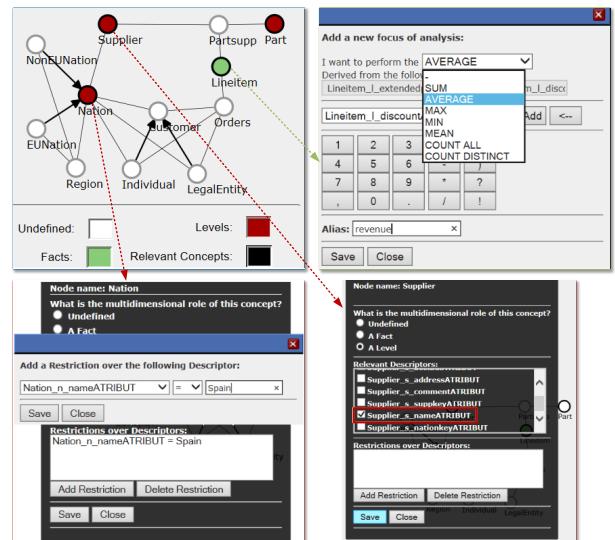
Supplier
Partsupp
Part
NonEUNation
Lineitem
Nation
Customer
Orders
EUNation
Region
Individual
LegalEntity

Undefined:
Levels:
Facts:
Relevant Concepts:

Add a new focus of analysis:
I want to perform the AVERAGE
Derived from the follo
Lineitem_l_extended
m_l_disco
-
SUM
AVERAGE
MAX
MIN
MEAN
COUNT ALL
COUNT DISTINCT
Lineitem_l_discount
Add
<--

| 1 | 2 | 3 | | |
|---|---|---|---|---|
| 4 | 5 | 6 | - | ( |
| 7 | 8 | 9 | * | ? |
| , | 0 | . | / | ! |

Alias: revenue
Save
Close

Node name: Nation
What is the multidimensional role of this concept?
Undefined
A Fact

Add a Restriction over the following Descriptor:
Nation_n_nameATRIBUT
=
Spain
Save
Close
Restrictions over Descriptors:
Nation_n_nameATRIBUT = Spain
Add Restriction
Delete Restriction
Save
Close

Node name: Supplier
What is the multidimensional role of this concept?
Undefined
A Fact
A Level
Relevant Descriptors:
Supplier_s_addressATRIBUT
Supplier_s_commentATRIBUT
Supplier_s_suppkeyATRIBUT
Supplier_s_nameATRIBUT
Supplier_s_nationkeyATRIBUT
Restrictions over Descriptors:
Add Restriction
Delete Restriction
Save
Close
Part
Region
Individual
LegalEntity